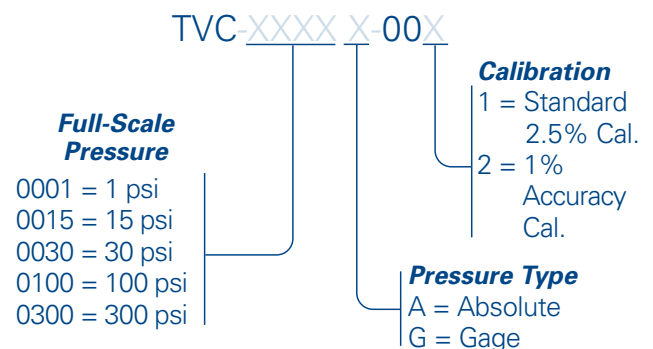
TVC-XXXX X-00X

Calibration
1 = Standard 2.5% Cal.
2 = 1% Accuracy Cal.

Full-Scale Pressure
0001 = 1 psi
0015 = 15 psi
0030 = 30 psi
0100 = 100 psi
0300 = 300 psi

Pressure Type
A = Absolute
G = Gage